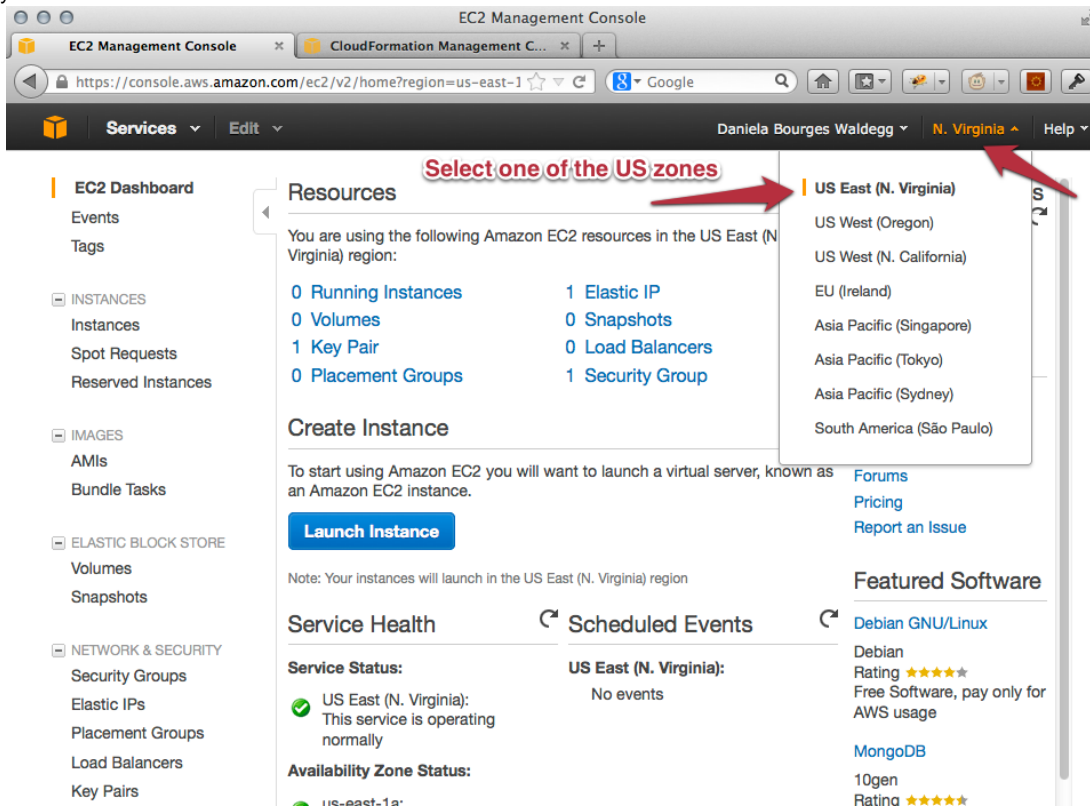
EC2 Management Console

EC2 Management Console
CloudFormation Management C...

https://console.aws.amazon.com/ec2/v2/home?region=us-east-1
Google

Services
Edit
Daniela Bourges Waldegg
N. Virginia
Help

Select one of the US zones

EC2 Dashboard
Events
Tags

INSTANCES
Instances
Spot Requests
Reserved Instances

IMAGES
AMIs
Bundle Tasks

ELASTIC BLOCK STORE
Volumes
Snapshots

NETWORK & SECURITY
Security Groups
Elastic IPs
Placement Groups
Load Balancers
Key Pairs

Resources

You are using the following Amazon EC2 resources in the US East (N. Virginia) region:

0 Running Instances
0 Volumes
1 Key Pair
0 Placement Groups
1 Elastic IP
0 Snapshots
0 Load Balancers
1 Security Group

Create Instance

To start using Amazon EC2 you will want to launch a virtual server, known as an Amazon EC2 instance.

Launch Instance

Note: Your instances will launch in the US East (N. Virginia) region

Service Health

Service Status:

US East (N. Virginia):
This service is operating normally

Availability Zone Status:

us-east-1a:

Scheduled Events

US East (N. Virginia):
No events

US East (N. Virginia)
US West (Oregon)
US West (N. California)
EU (Ireland)
Asia Pacific (Singapore)
Asia Pacific (Tokyo)
Asia Pacific (Sydney)
South America (São Paulo)

Forums
Pricing
Report an Issue

Featured Software

Debian GNU/Linux
Debian
Rating
Free Software, pay only for AWS usage

MongoDB
10gen
Rating